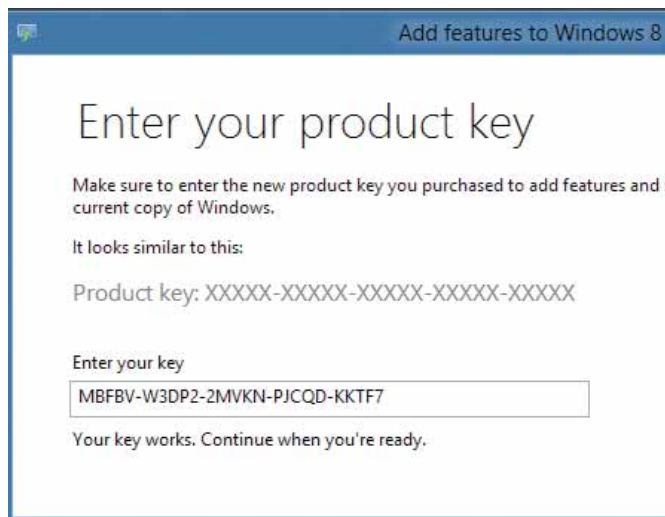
Add features to Windows 8

Enter your product key

Make sure to enter the new product key you purchased to add features and current copy of Windows.

It looks similar to this:

Product key: XXXXX-XXXXX-XXXXX-XXXXX-XXXXX

Enter your key

MBFBV-W3DP2-2MVKN-PJCQD-KKTF7

Your key works. Continue when you're ready.